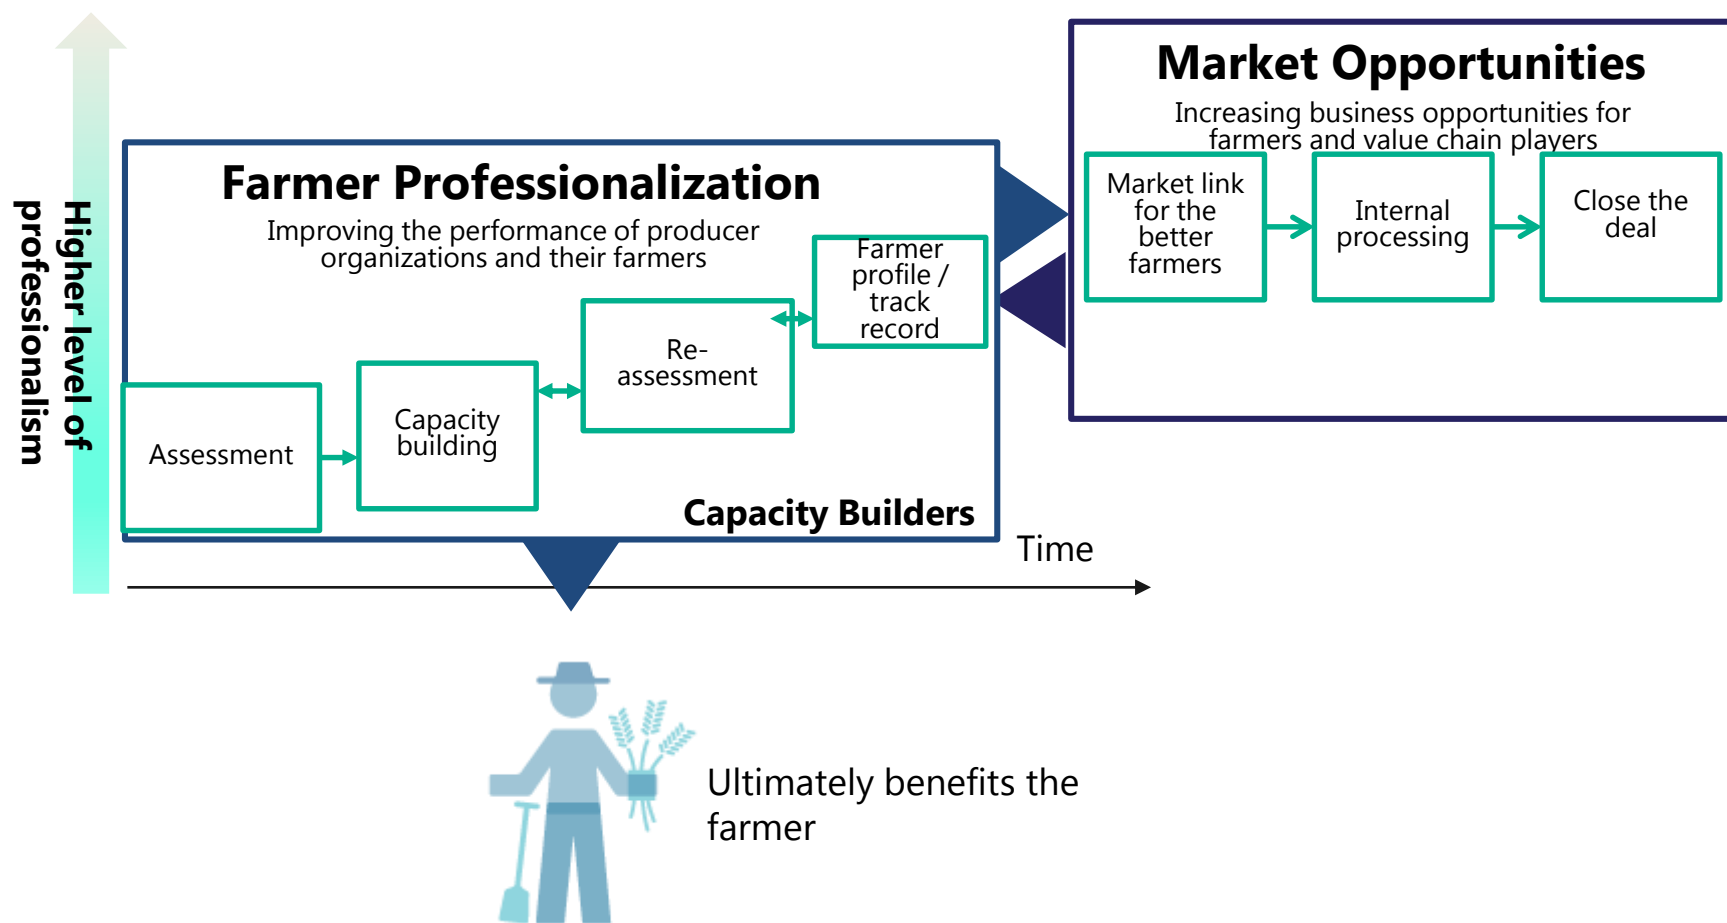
Higher level of professionalism

Farmer Professionalization

Improving the performance of producer organizations and their farmers

Assessment

Capacity building

Re-assessment

Farmer profile / track record

Capacity Builders

Market Opportunities

Increasing business opportunities for farmers and value chain players

Market link for the better farmers

Internal processing

Close the deal

Time

Ultimately benefits the farmer